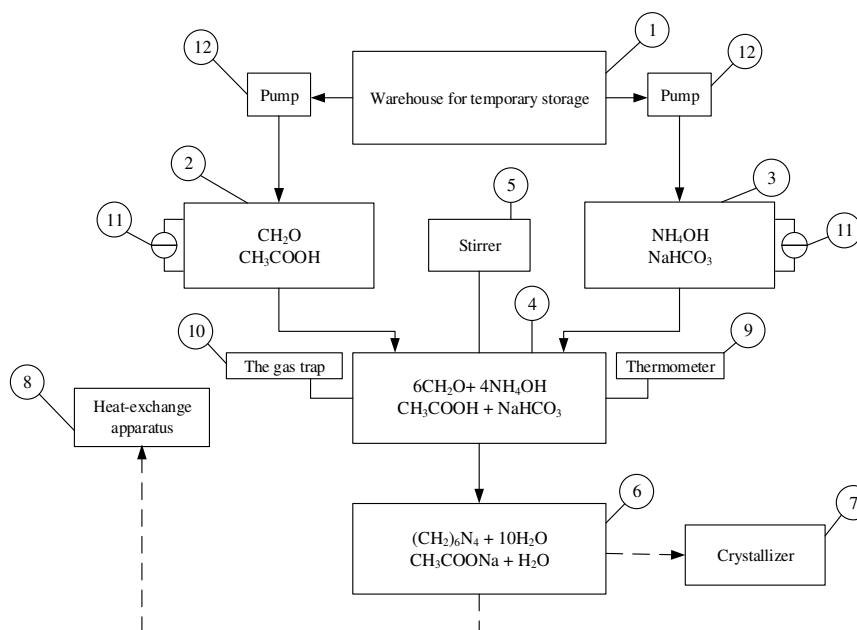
1

12

Pump

Warehouse for temporary storage

Pump

12

2

5

3

11

$CH_2O$
$CH_3COOH$

Stirrer

$NH_4OH$
$NaHCO_3$

11

4

10

9

The gas trap

Thermometer

8

Heat-exchange apparatus

$6CH_2O + 4NH_4OH$
$CH_3COOH + NaHCO_3$

6

7

$(CH_2)_6N_4 + 10H_2O$
$CH_3COONa + H_2O$

Crystallizer